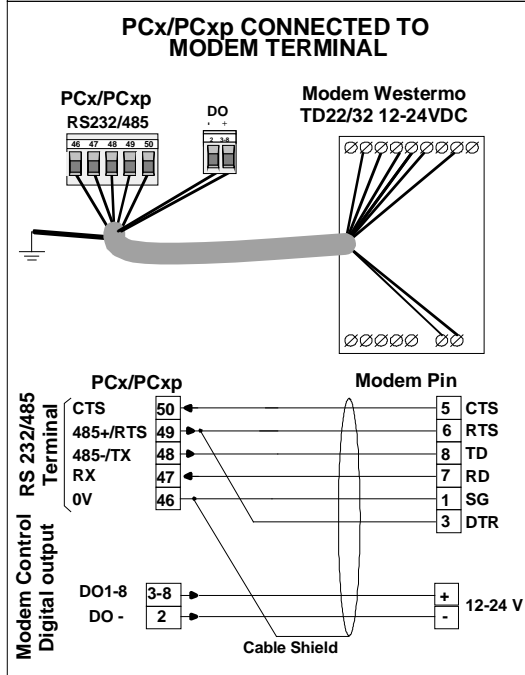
PCx/PCxp CONNECTED TO MODEM TERMINAL

PCx/PCxp
RS232/485
46 47 48 49 50

DO
- +
2 3-8

Modem Westermo
TD22/32 12-24VDC

RS 232/485 Terminal

PCx/PCxp
CTS 50
485+/RTS 49
485-/TX 48
RX 47
0V 46

Modem Pin
5 CTS
6 RTS
8 TD
7 RD
1 SG
3 DTR

Modem Control Digital output

DO1-8 3-8
DO - 2

+
-
12-24 V

Cable Shield